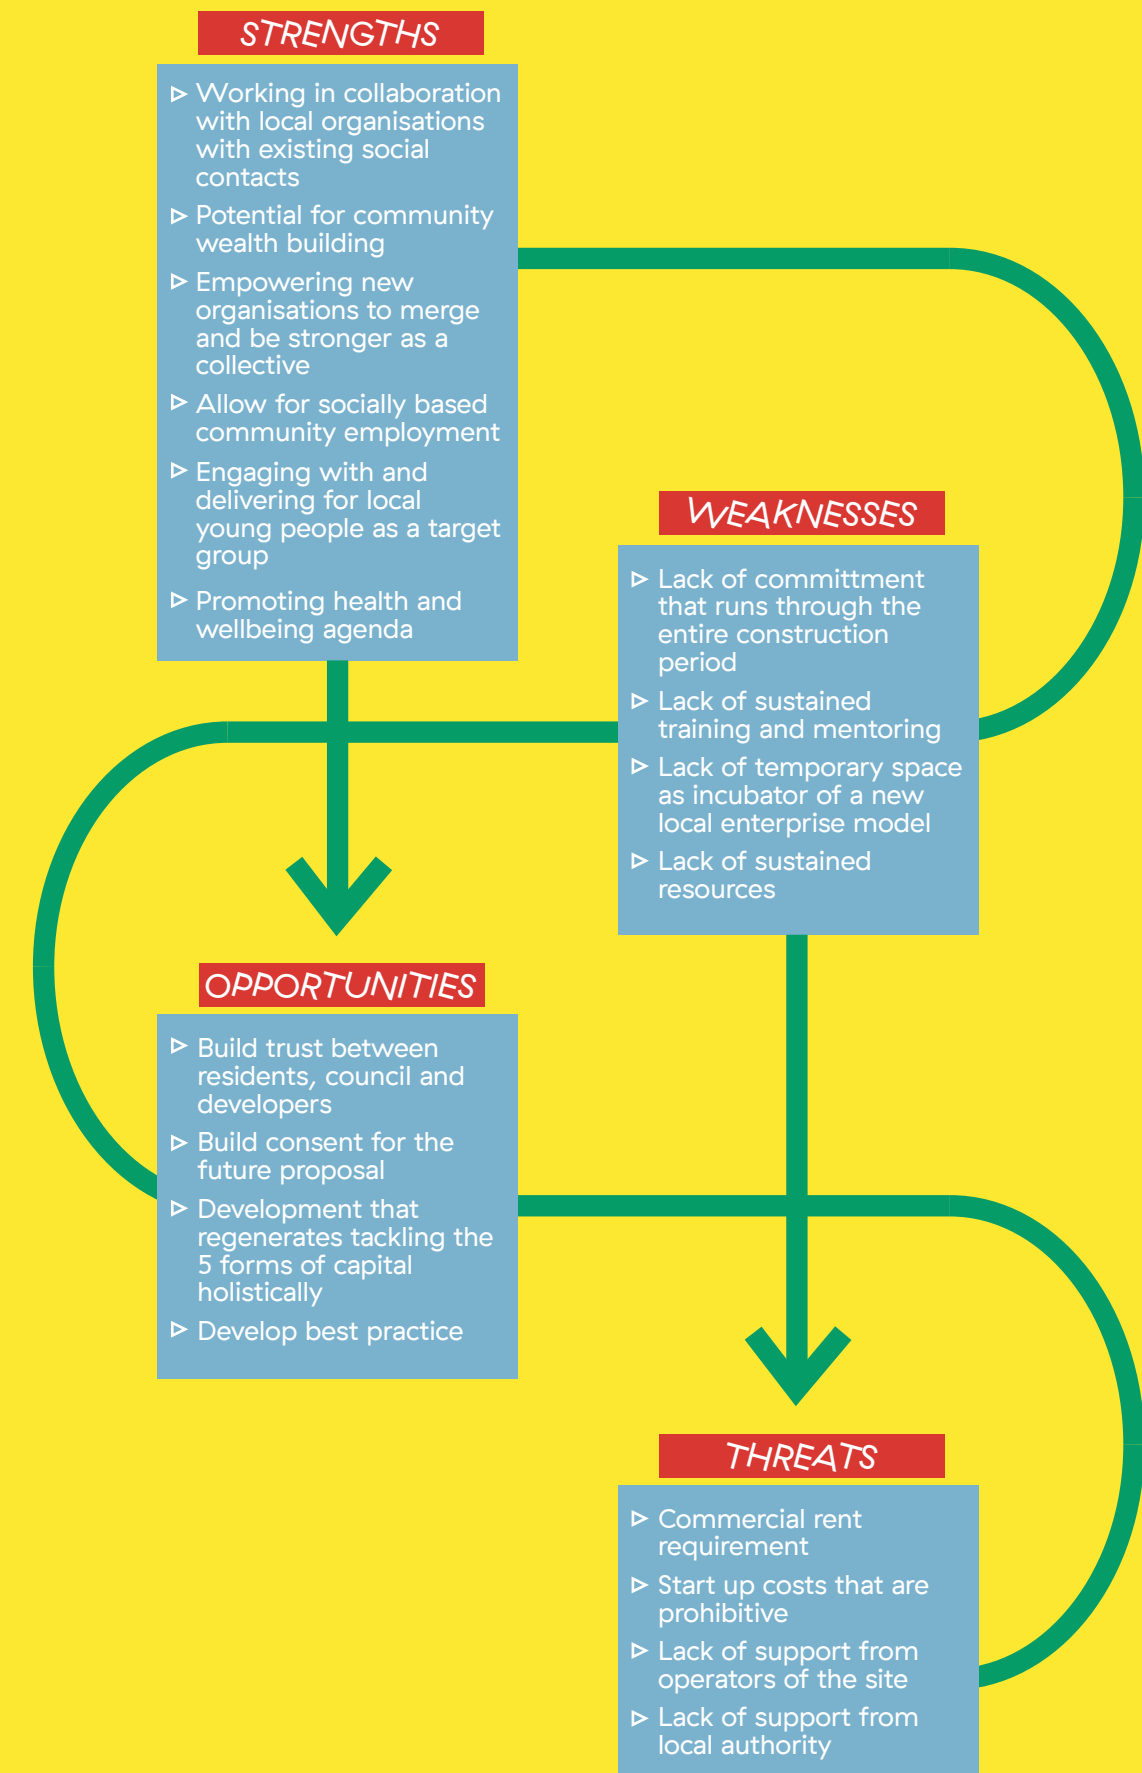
STRENGTHS

▷ Working in collaboration with local organisations with existing social contacts
▷ Potential for community wealth building
▷ Empowering new organisations to merge and be stronger as a collective
▷ Allow for socially based community employment
▷ Engaging with and delivering for local young people as a target group
▷ Promoting health and wellbeing agenda

WEAKNESSES

▷ Lack of committment that runs through the entire construction period
▷ Lack of sustained training and mentoring
▷ Lack of temporary space as incubator of a new local enterprise model
▷ Lack of sustained resources

OPPORTUNITIES

▷ Build trust between residents, council and developers
▷ Build consent for the future proposal
▷ Development that regenerates tackling the 5 forms of capital holistically
▷ Develop best practice

THREATS

▷ Commercial rent requirement
▷ Start up costs that are prohibitive
▷ Lack of support from operators of the site
▷ Lack of support from local authority